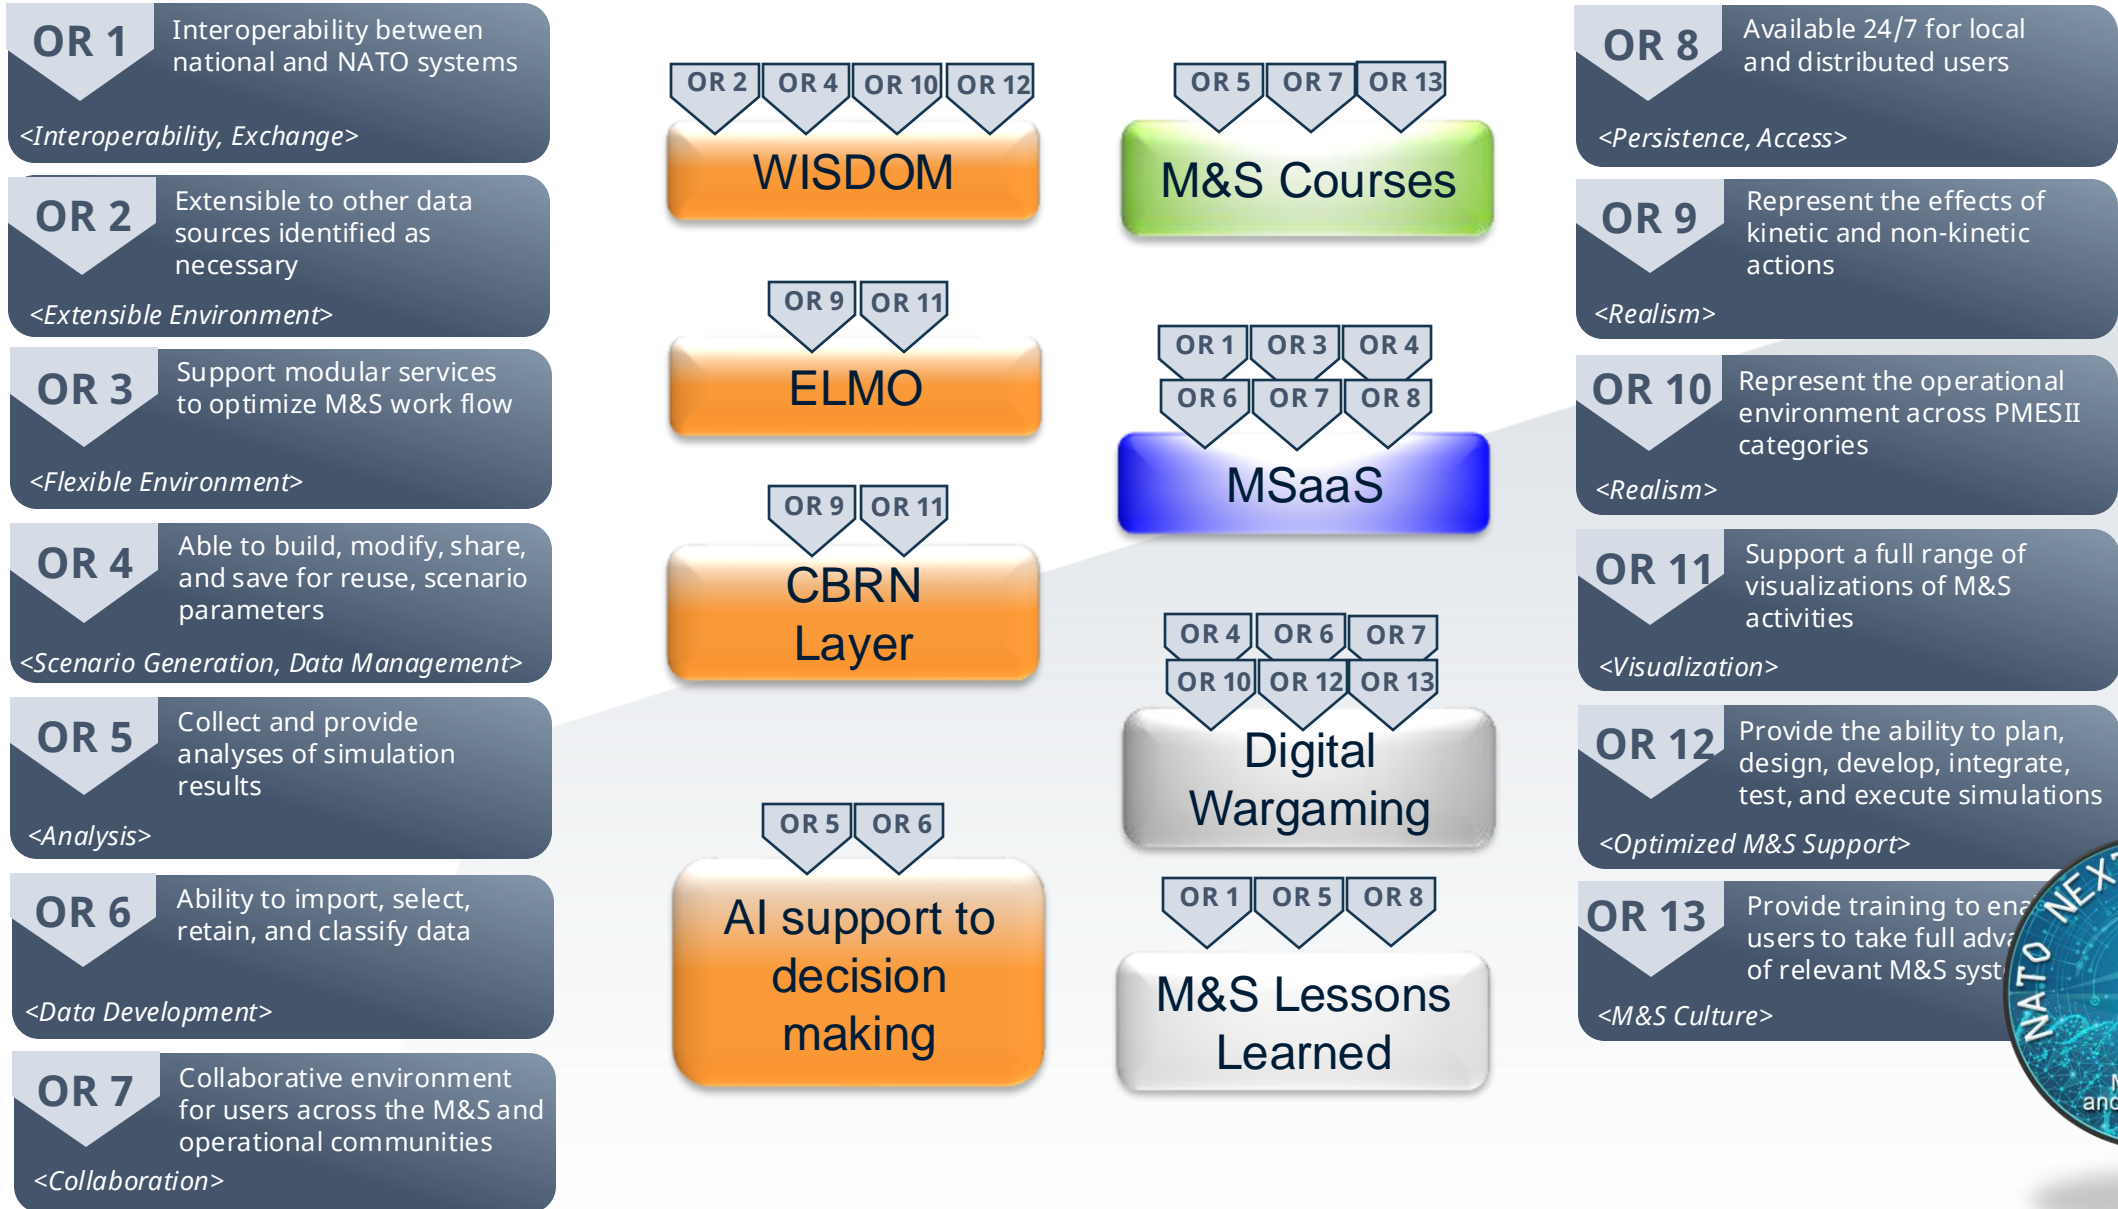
OR 1 Interoperability between national and NATO systems
<Interoperability, Exchange>

OR 2 Extensible to other data sources identified as necessary
<Extensible Environment>

OR 3 Support modular services to optimize M&S work flow
<Flexible Environment>

OR 4 Able to build, modify, share, and save for reuse, scenario parameters
<Scenario Generation, Data Management>

OR 5 Collect and provide analyses of simulation results
<Analysis>

OR 6 Ability to import, select, retain, and classify data
<Data Development>

OR 7 Collaborative environment for users across the M&S and operational communities
<Collaboration>

OR 2 OR 4 OR 10 OR 12
WISDOM

OR 9 OR 11
ELMO

OR 9 OR 11
CBRN Layer

OR 5 OR 6
AI support to decision making

OR 5 OR 7 OR 13
M&S Courses

OR 1 OR 3 OR 4 OR 6 OR 7 OR 8
MSaaS

OR 4 OR 6 OR 7 OR 10 OR 12 OR 13
Digital Wargaming

OR 1 OR 5 OR 8
M&S Lessons Learned

OR 8 Available 24/7 for local and distributed users
<Persistence, Access>

OR 9 Represent the effects of kinetic and non-kinetic actions
<Realism>

OR 10 Represent the operational environment across PMESII categories
<Realism>

OR 11 Support a full range of visualizations of M&S activities
<Visualization>

OR 12 Provide the ability to plan, design, develop, integrate, test, and execute simulations
<Optimized M&S Support>

OR 13 Provide training to ena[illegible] users to take full adva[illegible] of relevant M&S syst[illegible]
<M&S Culture>

NATO NEX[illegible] and